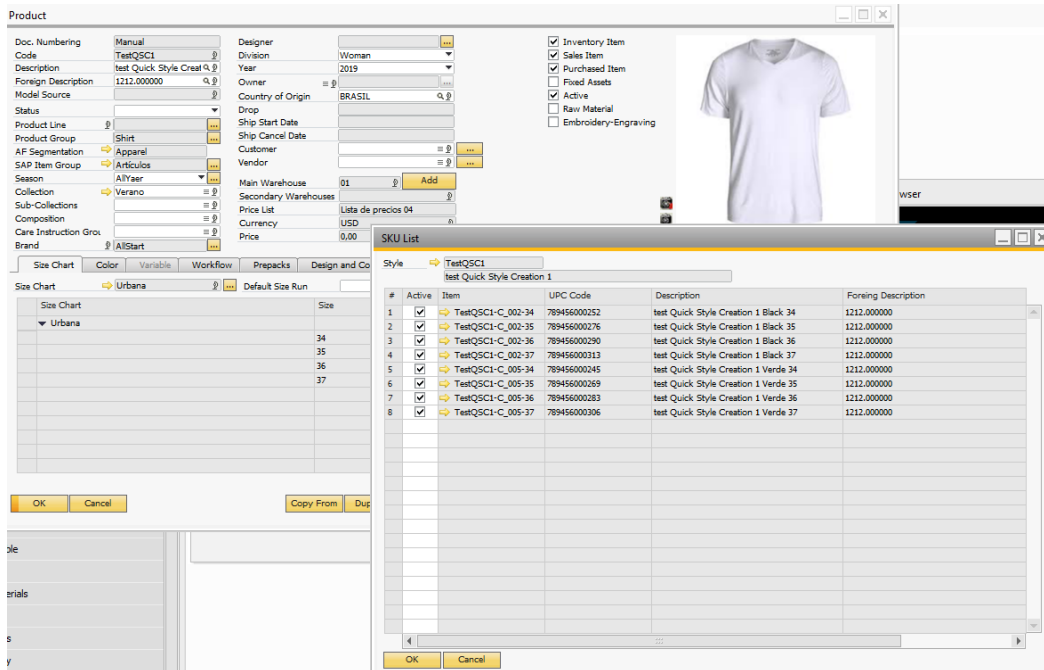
Product

Doc. Numbering | Manual
Code | TestQSC1
Description | test Quick Style Creat
Foreign Description | 1212.000000
Model Source
Status
Product Line
Product Group | Shirt
AF Segmentation | Apparel
SAP Item Group | Artículos
Season | AllYaer
Collection | Verano
Sub-Collections
Composition
Care Instruction Grou
Brand | AllStart

Designer
Division | Woman
Year | 2019
Owner
Country of Origin | BRASIL
Drop
Ship Start Date
Ship Cancel Date
Customer
Vendor
Main Warehouse | 01 | Add
Secondary Warehouses
Price List | Lista de precios 04
Currency | USD
Price | 0,00

Inventory Item
Sales Item
Purchased Item
Fixed Assets
Active
Raw Material
Embroidery-Engraving

Size Chart | Color | Variable | Workflow | Prepacks | Design and Co

Size Chart | Urbana | Default Size Run

| Size Chart | Size |
|---|---|
| Urbana | |
| | 34 |
| | 35 |
| | 36 |
| | 37 |

OK | Cancel | Copy From | Dup

ple
erials
s
y

wser

SKU List

Style | TestQSC1
test Quick Style Creation 1

| # | Active | Item | UPC Code | Description | Foreing Description |
|---|---|---|---|---|---|
| 1 | ✓ | TestQSC1-C_002-34 | 789456000252 | test Quick Style Creation 1 Black 34 | 1212.000000 |
| 2 | ✓ | TestQSC1-C_002-35 | 789456000276 | test Quick Style Creation 1 Black 35 | 1212.000000 |
| 3 | ✓ | TestQSC1-C_002-36 | 789456000290 | test Quick Style Creation 1 Black 36 | 1212.000000 |
| 4 | ✓ | TestQSC1-C_002-37 | 789456000313 | test Quick Style Creation 1 Black 37 | 1212.000000 |
| 5 | ✓ | TestQSC1-C_005-34 | 789456000245 | test Quick Style Creation 1 Verde 34 | 1212.000000 |
| 6 | ✓ | TestQSC1-C_005-35 | 789456000269 | test Quick Style Creation 1 Verde 35 | 1212.000000 |
| 7 | ✓ | TestQSC1-C_005-36 | 789456000283 | test Quick Style Creation 1 Verde 36 | 1212.000000 |
| 8 | ✓ | TestQSC1-C_005-37 | 789456000306 | test Quick Style Creation 1 Verde 37 | 1212.000000 |

OK | Cancel